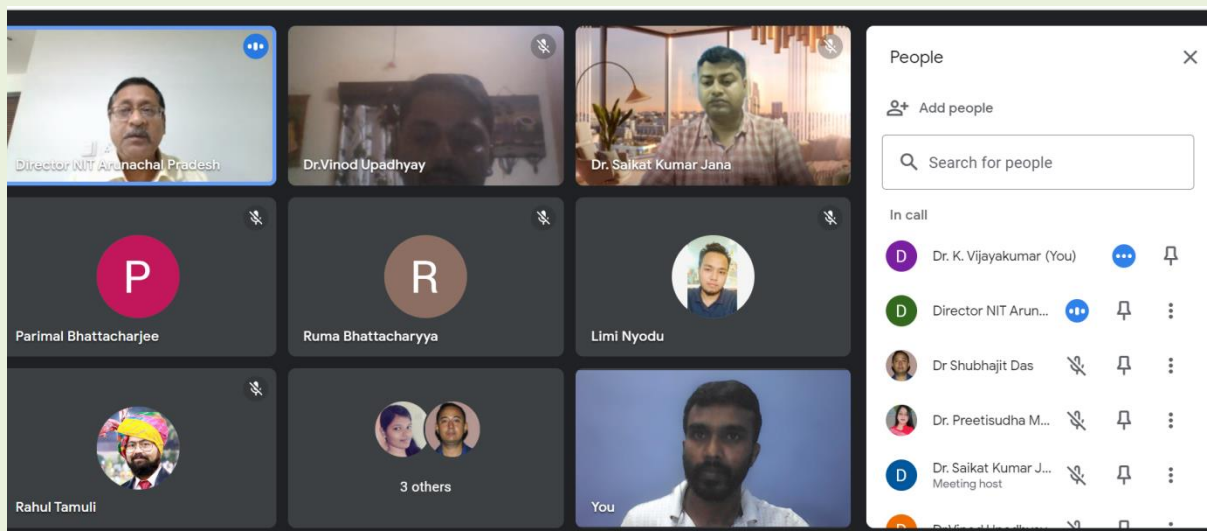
Director NIT Arunachal Pradesh

Dr.Vinod Upadhyay

Dr. Saikat Kumar Jana

P

Parimal Bhattacharjee

R

Ruma Bhattacharyya

Limi Nyodu

Rahul Tamuli

3 others

You

People

Add people

Search for people

In call

D Dr. K. Vijayakumar (You)

D Director NIT Arun...

Dr Shubhajit Das

Dr. Preetisudha M...

D Dr. Saikat Kumar J...
Meeting host

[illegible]